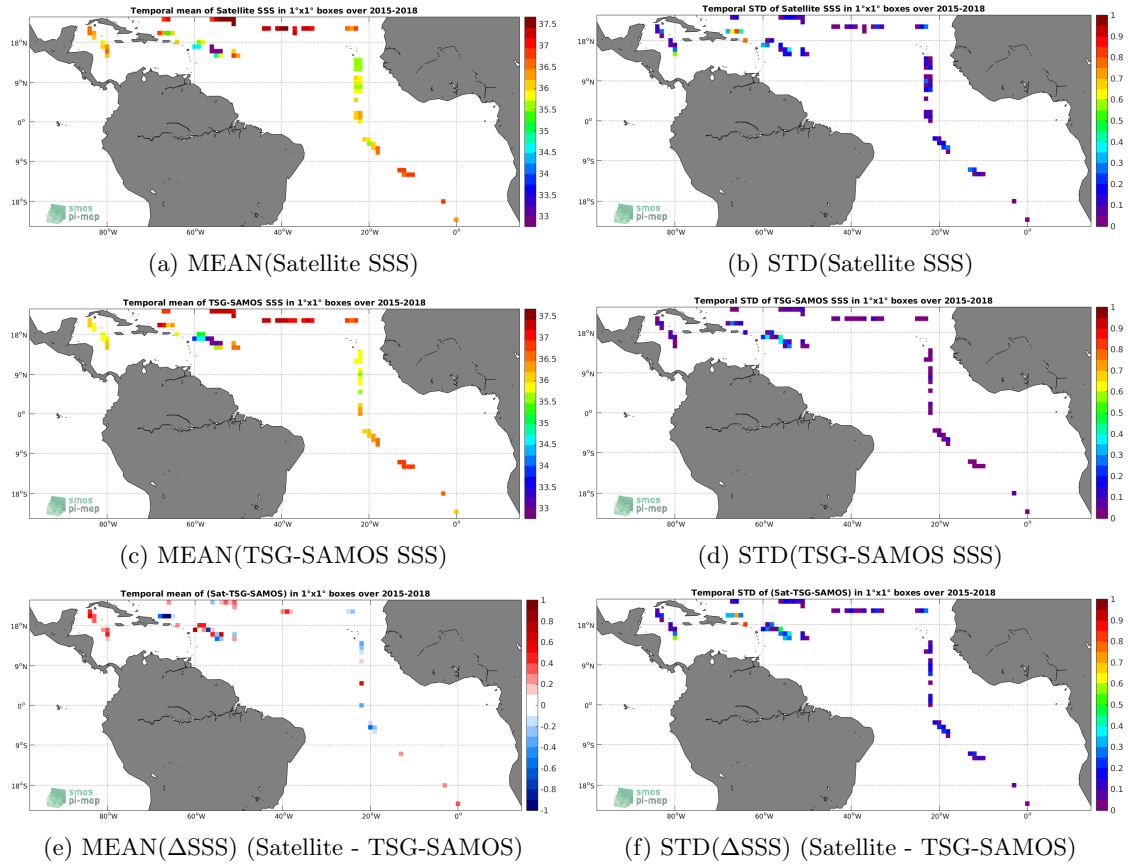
Temporal mean of Satellite SSS in 1°x1° boxes over 2015-2018

18°N
9°N
0°
9°S
18°S
80°W
60°W
40°W
20°W
0°

smos
pi-mep

37.5
37
36.5
36
35.5
35
34.5
34
33.5
33

(a) MEAN(Satellite SSS)

Temporal STD of Satellite SSS in 1°x1° boxes over 2015-2018

18°N
9°N
0°
9°S
18°S
80°W
60°W
40°W
20°W
0°

1
0.9
0.8
0.7
0.6
0.5
0.4
0.3
0.2
0.1
0

(b) STD(Satellite SSS)

Temporal mean of TSG-SAMOS SSS in 1°x1° boxes over 2015-2018

18°N
9°N
0°
9°S
18°S
80°W
60°W
40°W
20°W
0°

smos
pi-mep

37.5
37
36.5
36
35.5
35
34.5
34
33.5
33

(c) MEAN(TSG-SAMOS SSS)

Temporal STD of TSG-SAMOS SSS in 1°x1° boxes over 2015-2018

18°N
9°N
0°
9°S
18°S
80°W
60°W
40°W
20°W
0°

smos
pi-mep

1
0.9
0.8
0.7
0.6
0.5
0.4
0.3
0.2
0.1
0

(d) STD(TSG-SAMOS SSS)

Temporal mean of (Sat-TSG-SAMOS) in 1°x1° boxes over 2015-2018

18°N
9°N
0°
9°S
18°S
80°W
60°W
40°W
20°W
0°

smos
pi-mep

1
0.8
0.6
0.4
0.2
0
-0.2
-0.4
-0.6
-0.8
-1

(e) MEAN(ΔSSS) (Satellite - TSG-SAMOS)

Temporal STD of (Sat-TSG-SAMOS) in 1°x1° boxes over 2015-2018

18°N
9°N
0°
9°S
18°S
80°W
60°W
40°W
20°W
0°

smos
pi-mep

1
0.9
0.8
0.7
0.6
0.5
0.4
0.3
0.2
0.1
0

(f) STD(ΔSSS) (Satellite - TSG-SAMOS)